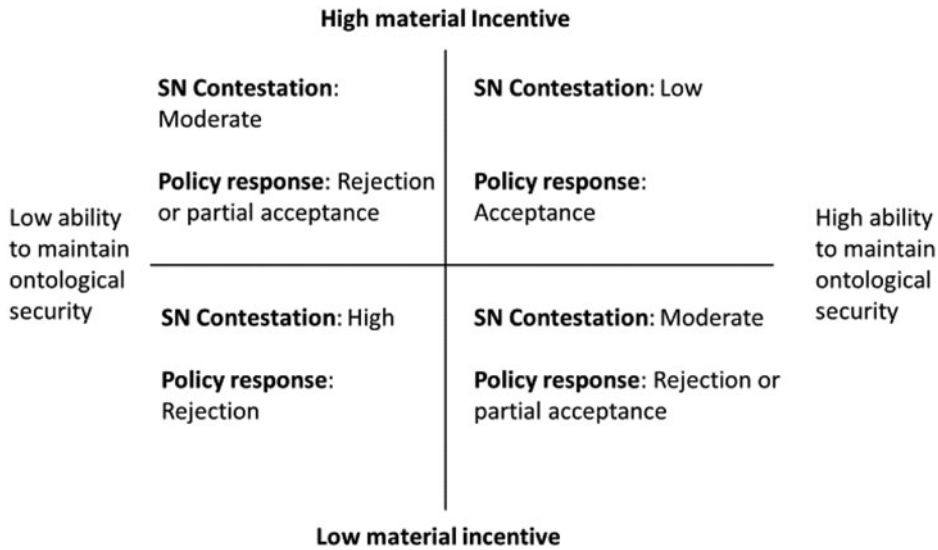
High material Incentive

SN Contestation: Moderate

Policy response: Rejection or partial acceptance

SN Contestation: Low

Policy response: Acceptance

Low ability to maintain ontological security

High ability to maintain ontological security

SN Contestation: High

Policy response: Rejection

SN Contestation: Moderate

Policy response: Rejection or partial acceptance

Low material incentive